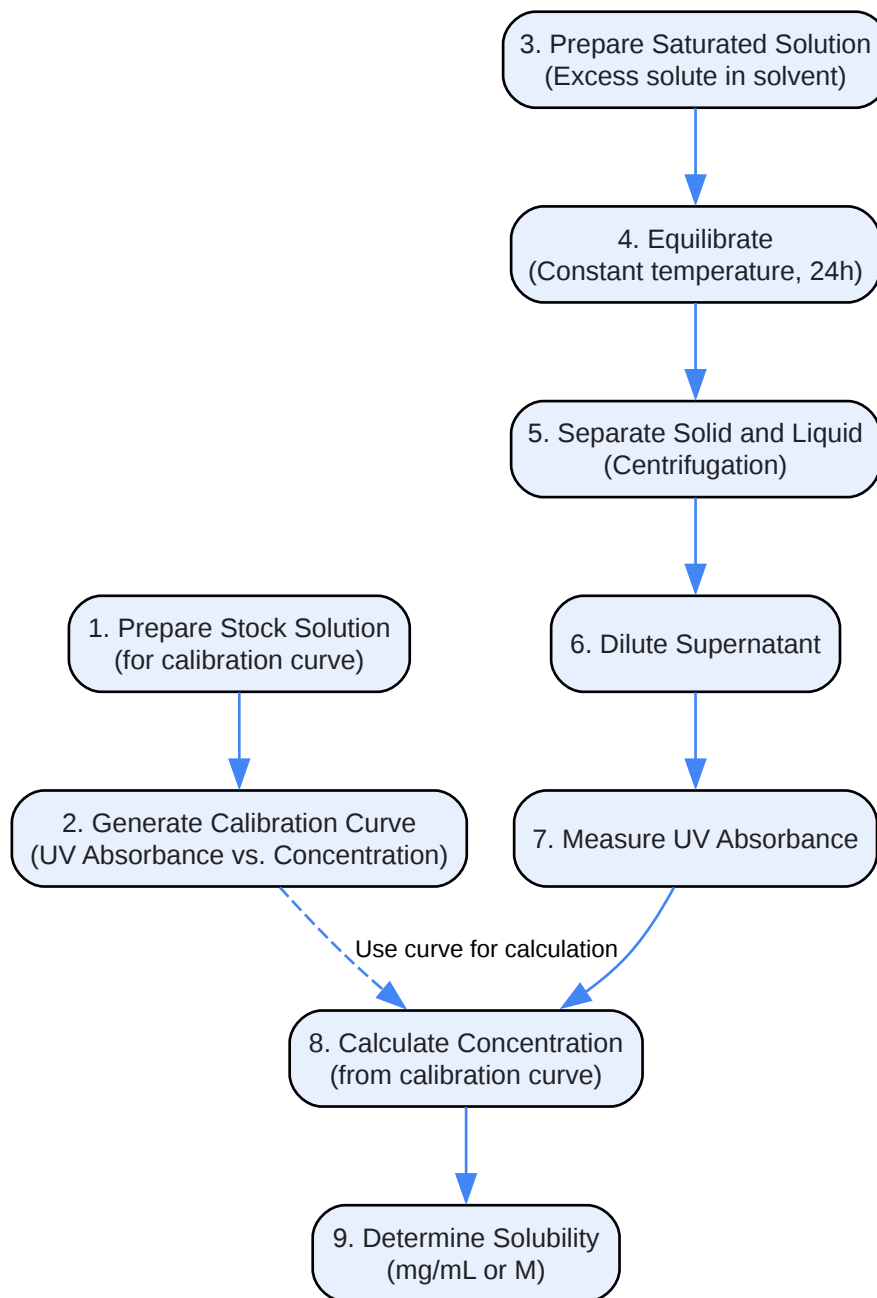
3. Prepare Saturated Solution
(Excess solute in solvent)

4. Equilibrate
(Constant temperature, 24h)

5. Separate Solid and Liquid
(Centrifugation)

6. Dilute Supernatant

7. Measure UV Absorbance

1. Prepare Stock Solution
(for calibration curve)

2. Generate Calibration Curve
(UV Absorbance vs. Concentration)

Use curve for calculation

8. Calculate Concentration
(from calibration curve)

9. Determine Solubility
(mg/mL or M)